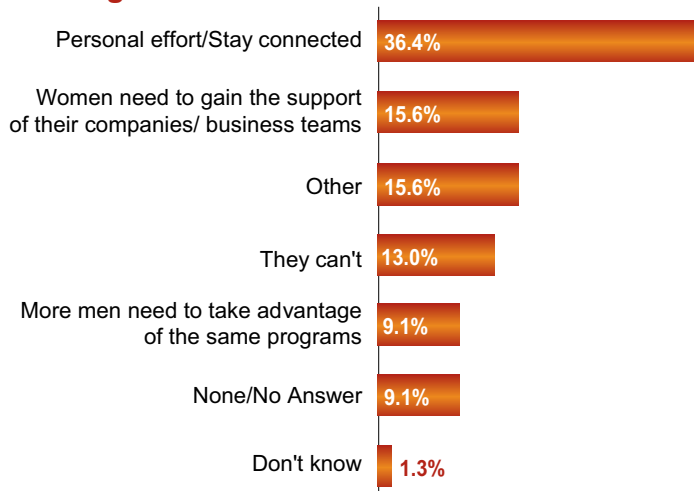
Personal effort/Stay connected 36.4%

Women need to gain the support of their companies/ business teams 15.6%

Other 15.6%

They can't 13.0%

More men need to take advantage of the same programs 9.1%

None/No Answer 9.1%

Don't know 1.3%